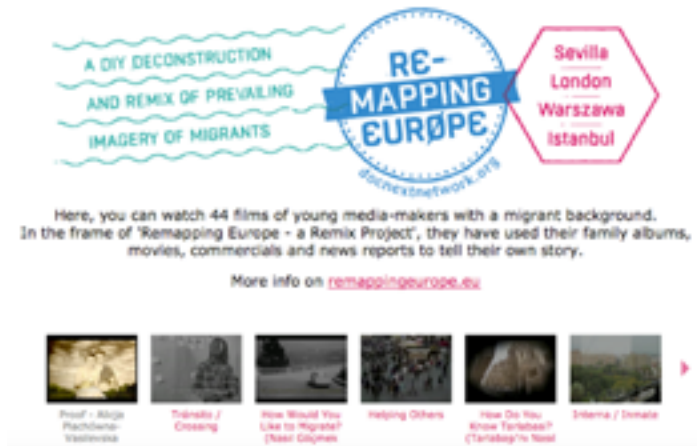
A DIY DECONSTRUCTION AND REMIX OF PREVAILING IMAGERY OF MIGRANTS

RE-MAPPING EUROPE

docnextnetwork.org

Sevilla
London
Warszawa
Istanbul

Here, you can watch 44 films of young media-makers with a migrant background. In the frame of 'Remapping Europe - a Remix Project', they have used their family albums, movies, commercials and news reports to tell their own story.

More info on remappingeurope.eu

Proof - Alicja Plachówna-Vasilevska

Tránsito / Crossing

How Would You Like to Migrate? (Nasıl Göçmek

Helping Others

How Do You Know Tarlabası? (Tarlabaşı'nı Nasıl

Interna / Inmate